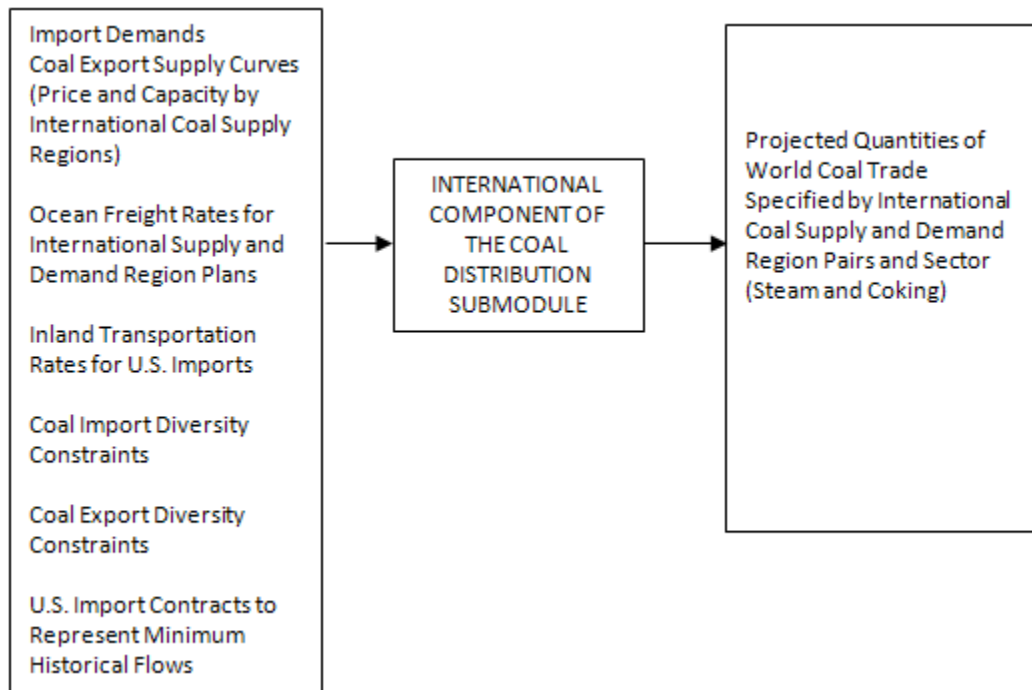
Import Demands
Coal Export Supply Curves (Price and Capacity by International Coal Supply Regions)

Ocean Freight Rates for International Supply and Demand Region Plans

Inland Transportation Rates for U.S. Imports

Coal Import Diversity Constraints

Coal Export Diversity Constraints

U.S. Import Contracts to Represent Minimum Historical Flows

INTERNATIONAL COMPONENT OF THE COAL DISTRIBUTION SUBMODULE

Projected Quantities of World Coal Trade Specified by International Coal Supply and Demand Region Pairs and Sector (Steam and Coking)